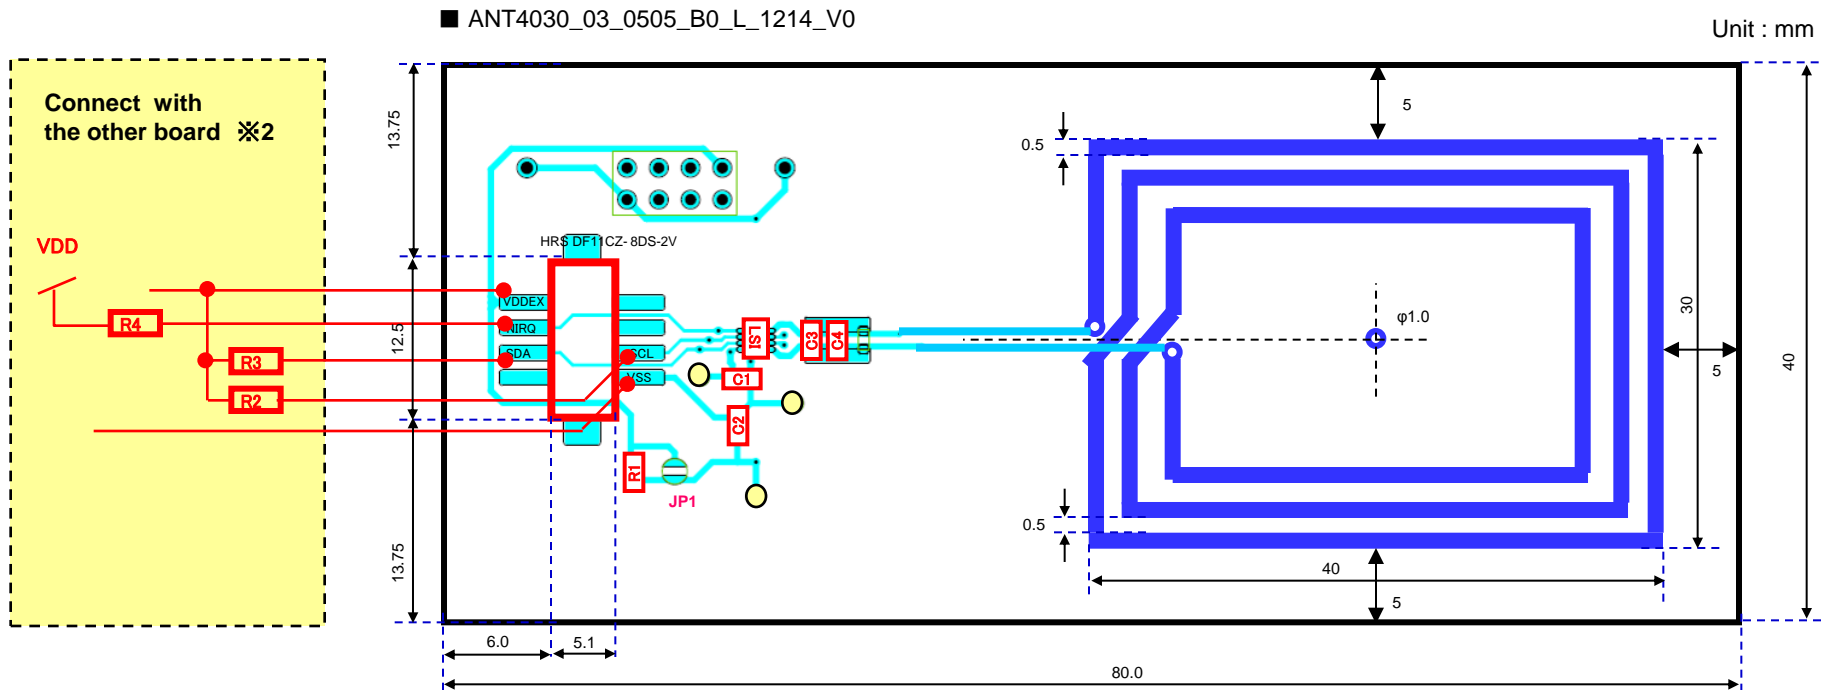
■ ANT4030_03_0505_B0_L_1214_V0

Unit : mm

Connect with the other board ※2

VDD

R4

R3

R2

13.75

12.5

13.75

HRS DF11CZ- 8DS-2V

VDDEX

NIRQ

SDA

SCL

VSS

LS1

C3

C4

C1

C2

R1

JP1

5

0.5

φ1.0

30

5

40

0.5

40

5

6.0

5.1

80.0